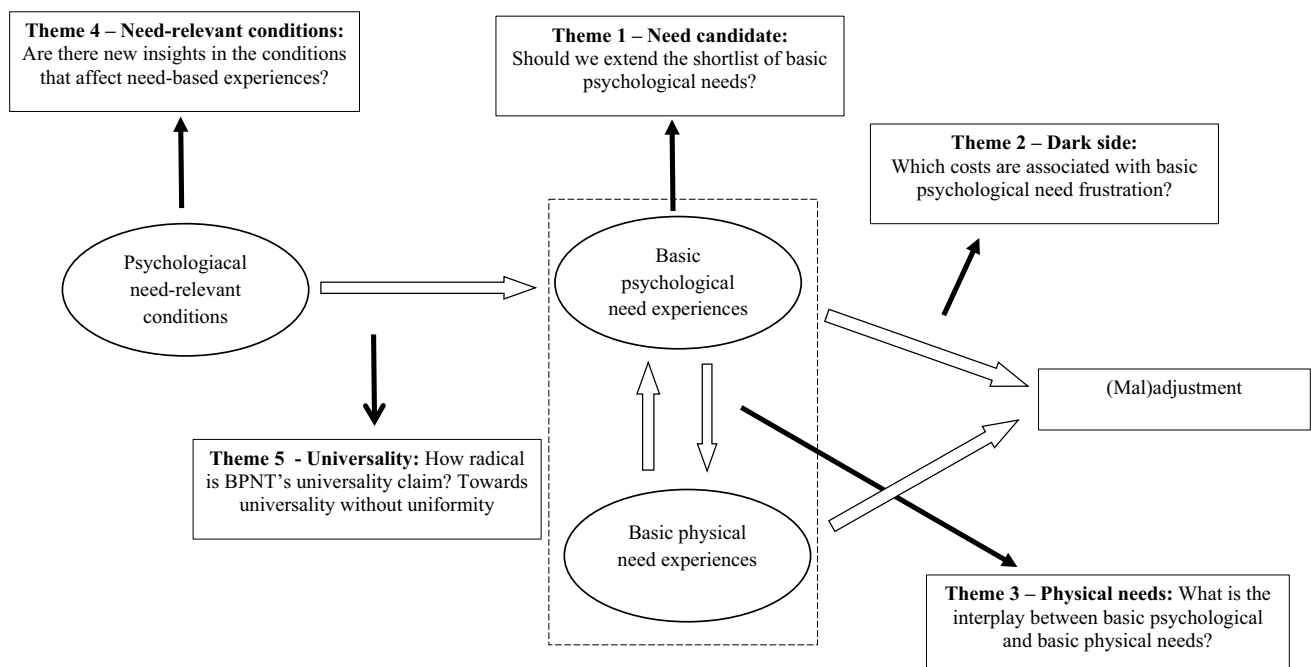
**Theme 4 – Need-relevant conditions:** Are there new insights in the conditions that affect need-based experiences?

**Theme 1 – Need candidate:** Should we extend the shortlist of basic psychological needs?

**Theme 2 – Dark side:** Which costs are associated with basic psychological need frustration?

Psychologiacal need-relevant conditions

Basic psychological need experiences

(Mal)adjustment

Basic physical need experiences

**Theme 5 - Universality:** How radical is BPNT's universality claim? Towards universality without uniformity

**Theme 3 – Physical needs:** What is the interplay between basic psychological and basic physical needs?